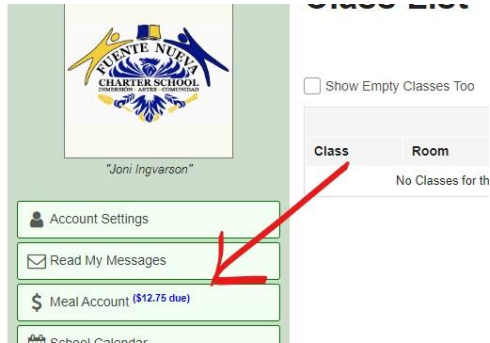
FUENTE NUEVA
CHARTER SCHOOL
INMERSIÓN · ARTES · COMUNIDAD

"Joni Ingvarson"

Account Settings

Read My Messages

$ Meal Account ($12.75 due)

School Calendar

Class List

Show Empty Classes Too

| Class | Room |
|---|---|
| No Classes for th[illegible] | |